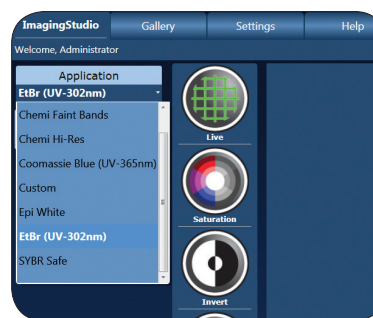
ImagingStudio
Gallery
Settings
Help
Welcome, Administrator

Application
EtBr (UV-302nm)
Chemi Faint Bands
Chemi Hi-Res
Coomassie Blue (UV-365nm)
Custom
Epi White
EtBr (UV-302nm)
SYBR Safe

Live
Saturation
Invert